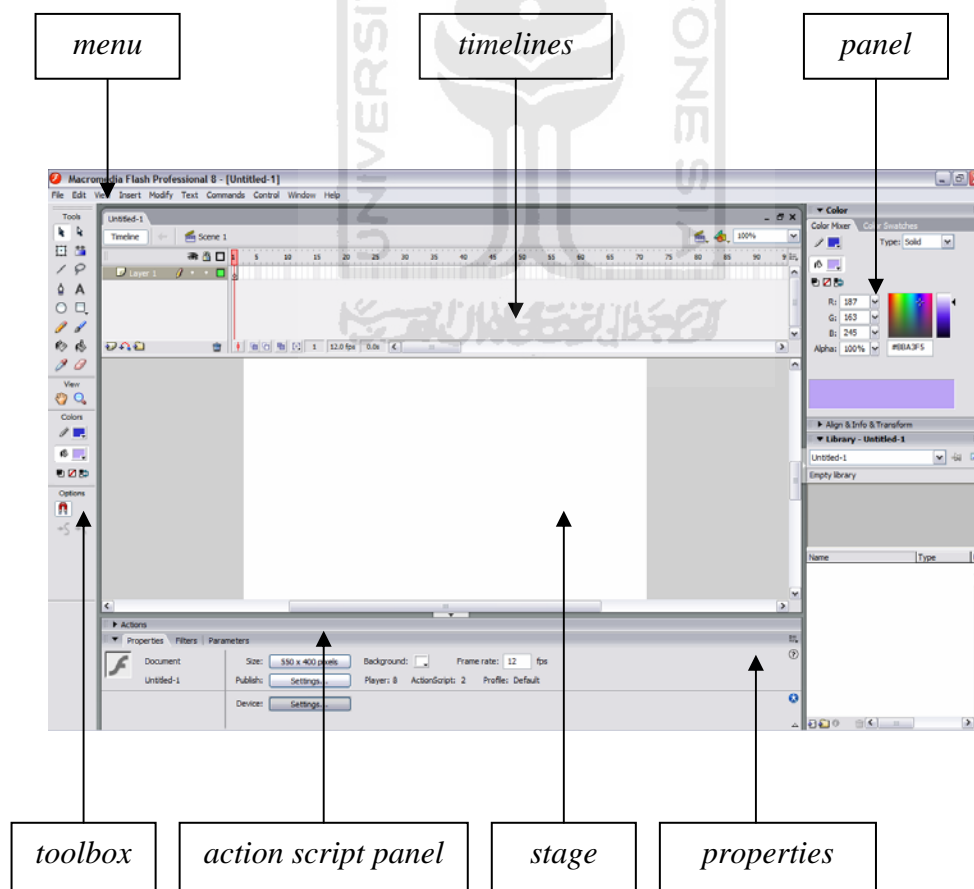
menu

timelines

panel

Macromedia Flash Professional 8 - [Untitled-1]

File Edit View Insert Modify Text Commands Control Window Help

Tools

View

Colors

Options

Untitled-1

Timeline

Scene 1

100%

Layer 1

5 10 15 20 25 30 35 40 45 50 55 60 65 70 75 80 85 90 95

1 12.0 fps 0.0s

Color

Color Mixer Color Swatches

Type: Solid

R: 187

G: 163

B: 245

Alpha: 100%

#BBA3F5

Align & Info & Transform

Library - Untitled-1

Untitled-1

Empty library

Name Type

Actions

Properties Filters Parameters

Document

Untitled-1

Size: 550 x 400 pixels

Background:

Frame rate: 12 fps

Publish: Settings...

Player: 8 ActionScript: 2 Profile: Default

Device: Settings...

toolbox

action script panel

stage

properties